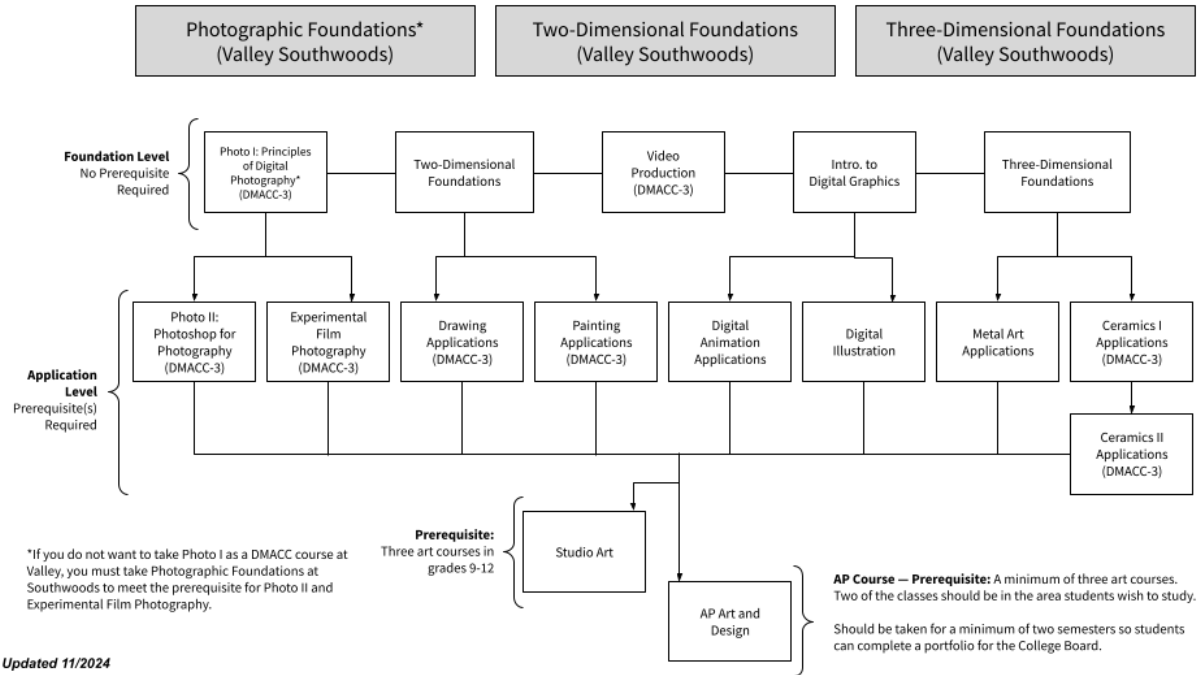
Photographic Foundations* (Valley Southwoods)

Two-Dimensional Foundations (Valley Southwoods)

Three-Dimensional Foundations (Valley Southwoods)

Foundation Level
No Prerequisite Required

Photo I: Principles of Digital Photography* (DMACC-3)

Two-Dimensional Foundations

Video Production (DMACC-3)

Intro. to Digital Graphics

Three-Dimensional Foundations

Application Level
Prerequisite(s) Required

Photo II: Photoshop for Photography (DMACC-3)

Experimental Film Photography (DMACC-3)

Drawing Applications (DMACC-3)

Painting Applications (DMACC-3)

Digital Animation Applications

Digital Illustration

Metal Art Applications

Ceramics I Applications (DMACC-3)

Ceramics II Applications (DMACC-3)

Prerequisite: Three art courses in grades 9-12

Studio Art

AP Art and Design

AP Course — Prerequisite: A minimum of three art courses. Two of the classes should be in the area students wish to study.

Should be taken for a minimum of two semesters so students can complete a portfolio for the College Board.

*If you do not want to take Photo I as a DMACC course at Valley, you must take Photographic Foundations at Southwoods to meet the prerequisite for Photo II and Experimental Film Photography.

Updated 11/2024